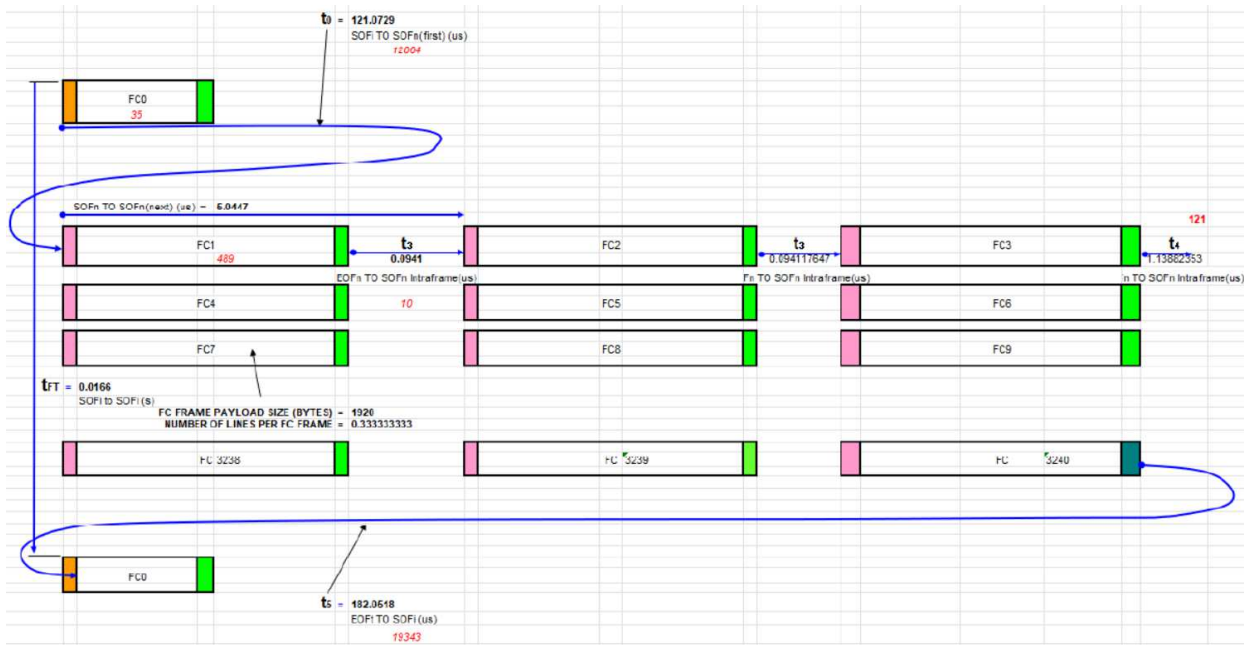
$t_0$ = 121.0729
SOFi TO SOFn(first) (us)
12004

FC0
35

SOFn TO SOFn(next) (us) = 6.0447

121

FC1
489

$t_3$
0.0941

FC2

$t_3$
0.09411764

FC3

$t_4$
1.13882353

EOFn TO SOFn Intraframe(us)
Fn TO SOFn Intraframe(us)
n TO SOFn Intraframe(us)

FC4
10
FC5
FC6

FC7
FC8
FC9

$t_{FT}$ = 0.0166
SOFi to SOFi (s)

FC FRAME PAYLOAD SIZE (BYTES) = 1920
NUMBER OF LINES PER FC FRAME = 0.333333333

FC 3238
FC 3239
FC 3240

FC0

$t_5$ = 182.0618
EOFi TO SOFi (us)
19343